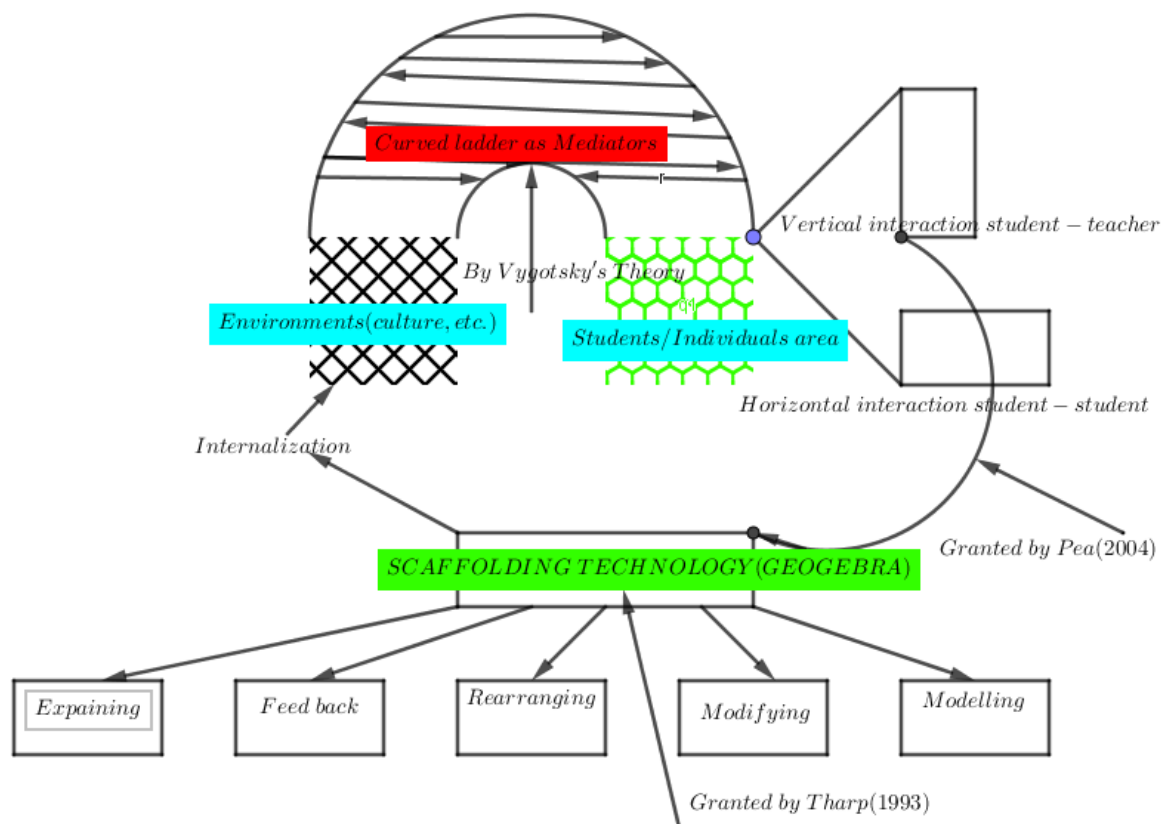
Curved ladder as Mediators

By Vygotsky's Theory

Environments(culture, etc.)

Students/Individuals area

Vertical interaction student − teacher

Horizontal interaction student − student

Internalization

Granted by Pea(2004)

SCAFFOLDING TECHNOLOGY(GEOGEBRA)

Expaining

Feed back

Rearranging

Modifying

Modelling

Granted by Tharp(1993)